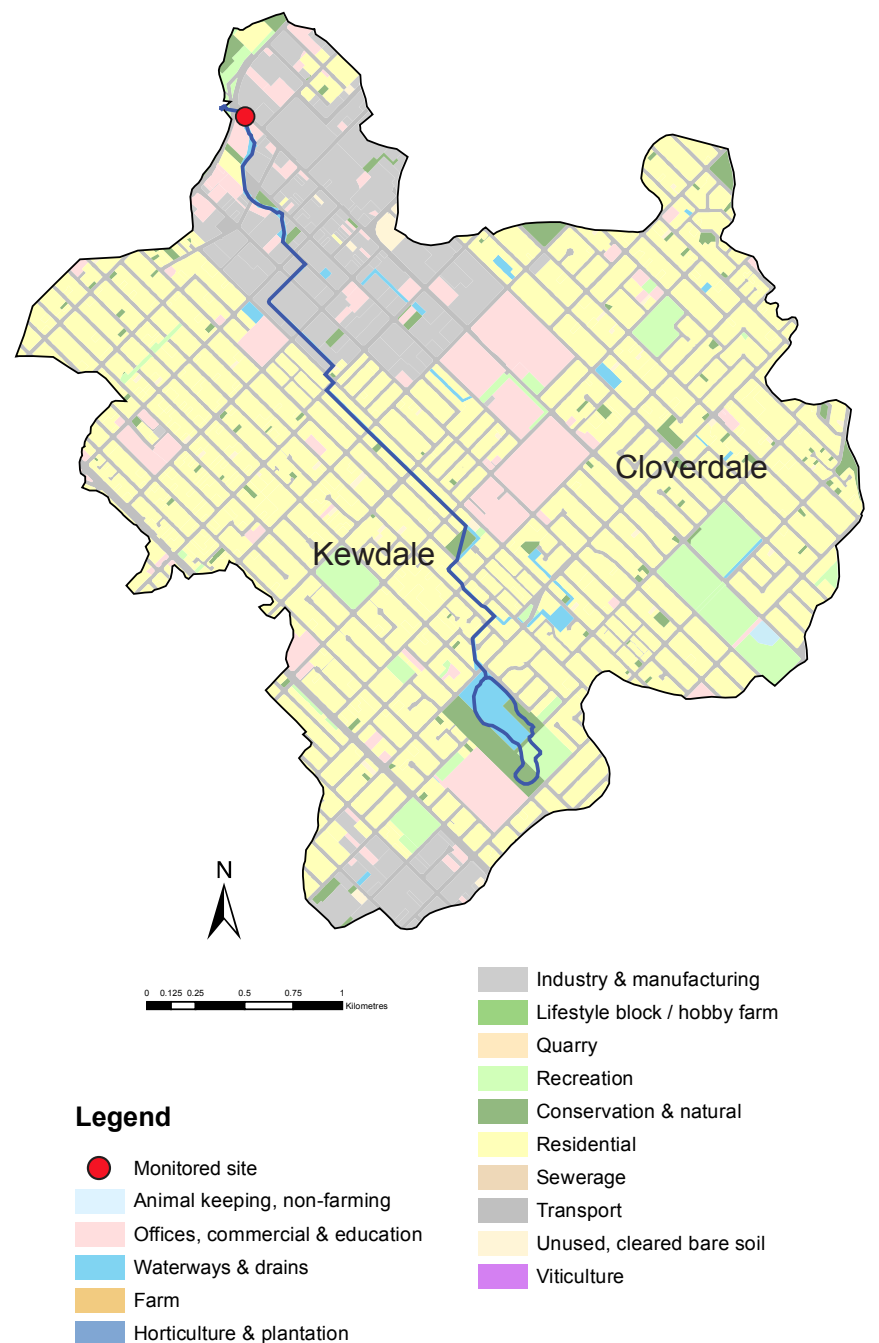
Cloverdale

Kewdale

N

0 0.125 0.25 0.5 0.75 1 Kilometres

Legend

Monitored site
Animal keeping, non-farming
Offices, commercial & education
Waterways & drains
Farm
Horticulture & plantation

Industry & manufacturing
Lifestyle block / hobby farm
Quarry
Recreation
Conservation & natural
Residential
Sewerage
Transport
Unused, cleared bare soil
Viticulture